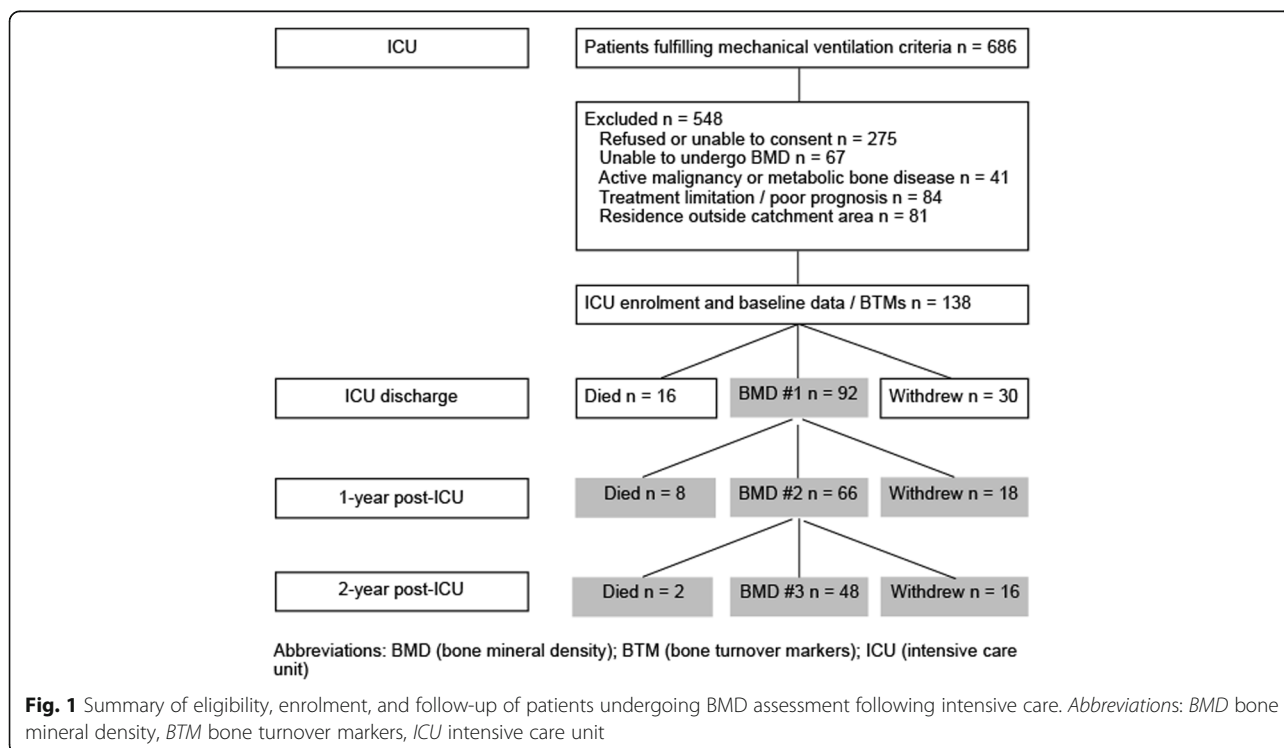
ICU

Patients fulfilling mechanical ventilation criteria n = 686

Excluded n = 548
Refused or unable to consent n = 275
Unable to undergo BMD n = 67
Active malignancy or metabolic bone disease n = 41
Treatment limitation / poor prognosis n = 84
Residence outside catchment area n = 81

ICU enrolment and baseline data / BTMs n = 138

ICU discharge

Died n = 16

BMD #1 n = 92

Withdrew n = 30

1-year post-ICU

Died n = 8

BMD #2 n = 66

Withdrew n = 18

2-year post-ICU

Died n = 2

BMD #3 n = 48

Withdrew n = 16

Abbreviations: BMD (bone mineral density); BTM (bone turnover markers); ICU (intensive care unit)

**Fig. 1** Summary of eligibility, enrolment, and follow-up of patients undergoing BMD assessment following intensive care. *Abbreviations*: *BMD* bone mineral density, *BTM* bone turnover markers, *ICU* intensive care unit